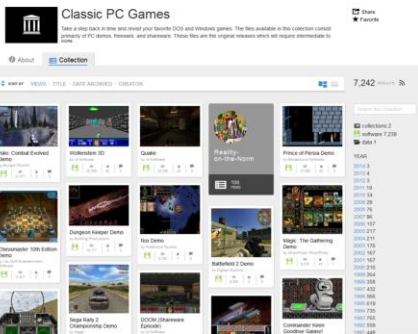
Classic PC Games

Take a step back in time and revisit your favorite DOS and Windows games. The files available in this collection consist primarily of PC demos, freeware, and shareware. These files are the original releases which will require intermediate to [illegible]

Share
Favorite

About
Collection

SORT BY VIEWS TITLE DATE ARCHIVED CREATOR

7,242 RESULTS

Halo: Combat Evolved Demo
Wolfenstein 3D
Quake
Reality-on-the-Norm
Prince of Persia Demo

Chessmaster 10th Edition Demo
Dungeon Keeper Demo
Nox Demo
Battlefield 2 Demo
Magic: The Gathering Demo

Sega Rally 2 Championship Demo
DOOM (Shareware Episode)
Commander Keen Goodbye Galaxy!

collections 2
software 7,239
data 1

YEAR
2015 3
2014 3
2013 1
2012 18
2011 14
2010 19
2009 26
2008 33
2007 86
2006 107
2005 217
2004 271
2003 185
2002 167
2001 167
2000 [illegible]
1999 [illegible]
1998 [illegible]
1997 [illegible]
1996 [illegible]
1995 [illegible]
1994 356
1993 432
1992 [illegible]
1991 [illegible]
1990 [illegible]
1989 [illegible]
1988 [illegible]